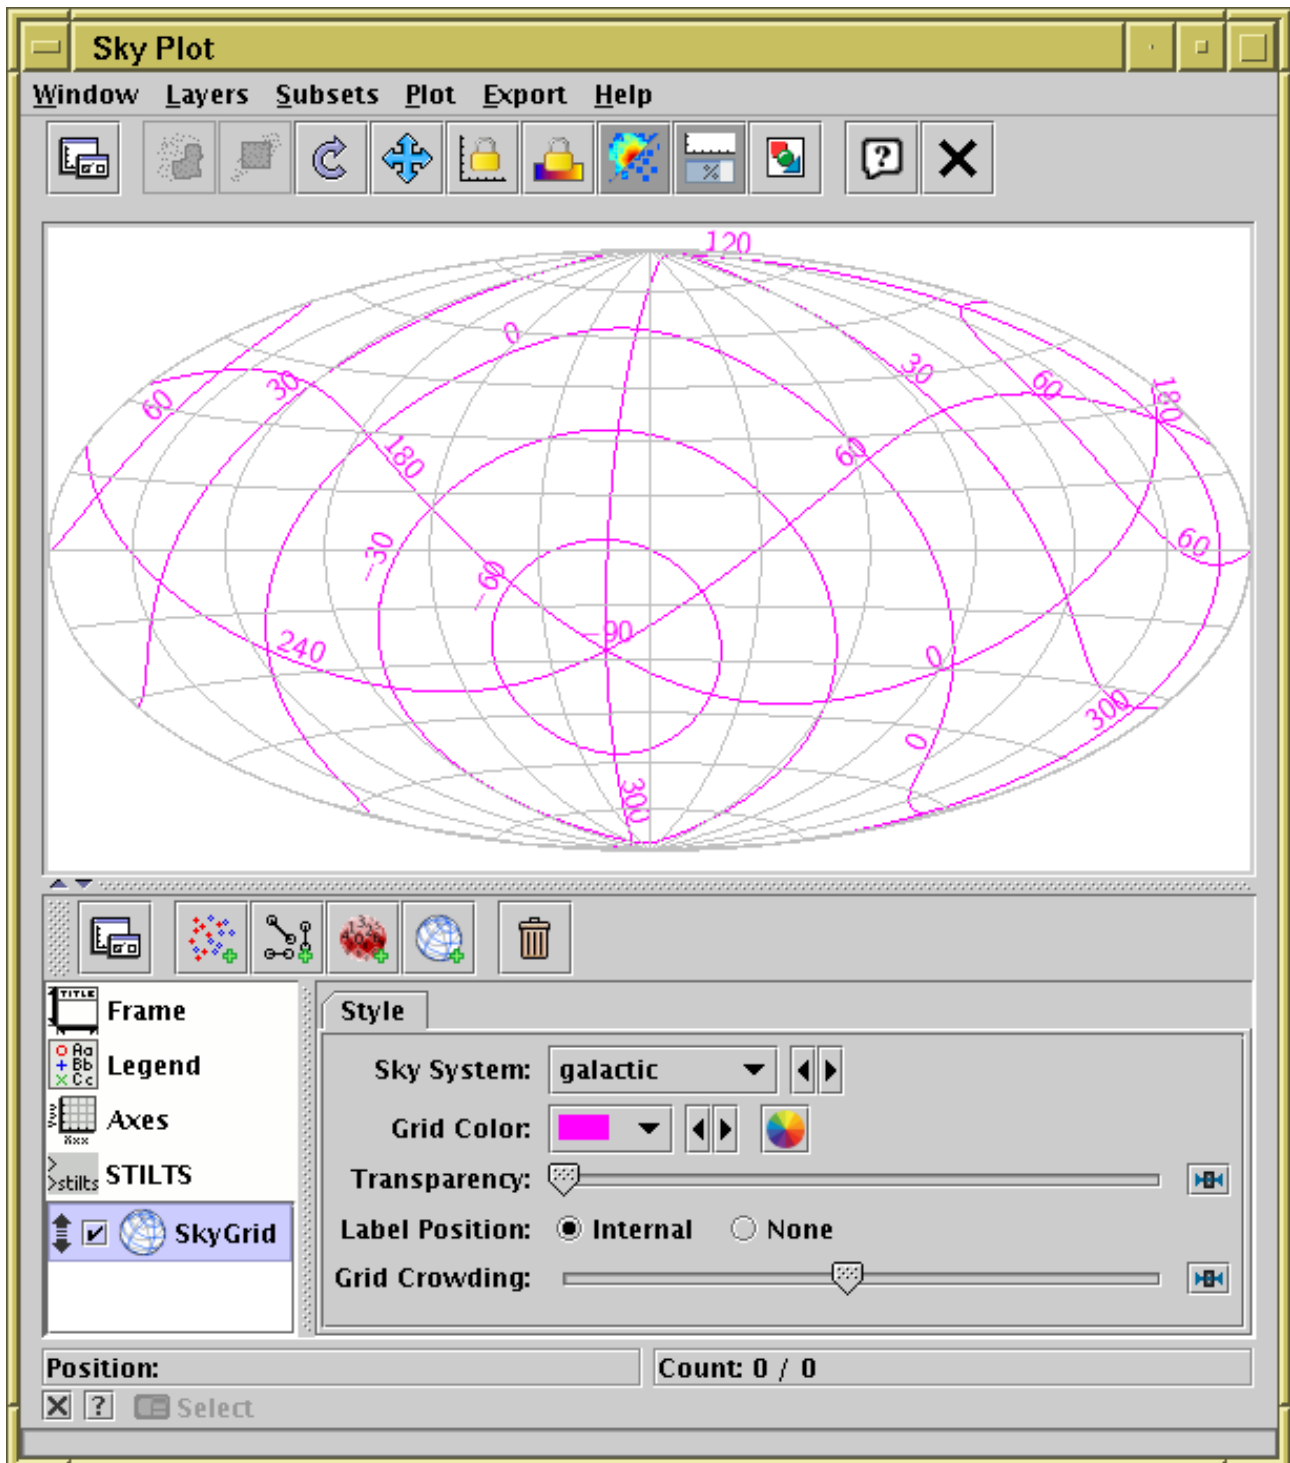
Sky Plot

Window Layers Subsets Plot Export Help

120
0
30
60
180
60
30
180
60
60
-30
-60
-90
240
0
0
300
300

Frame
Legend
Axes
STILTS
SkyGrid

Style

Sky System: galactic
Grid Color:
Transparency:
Label Position: Internal None
Grid Crowding:

Position:
Count: 0 / 0

Select